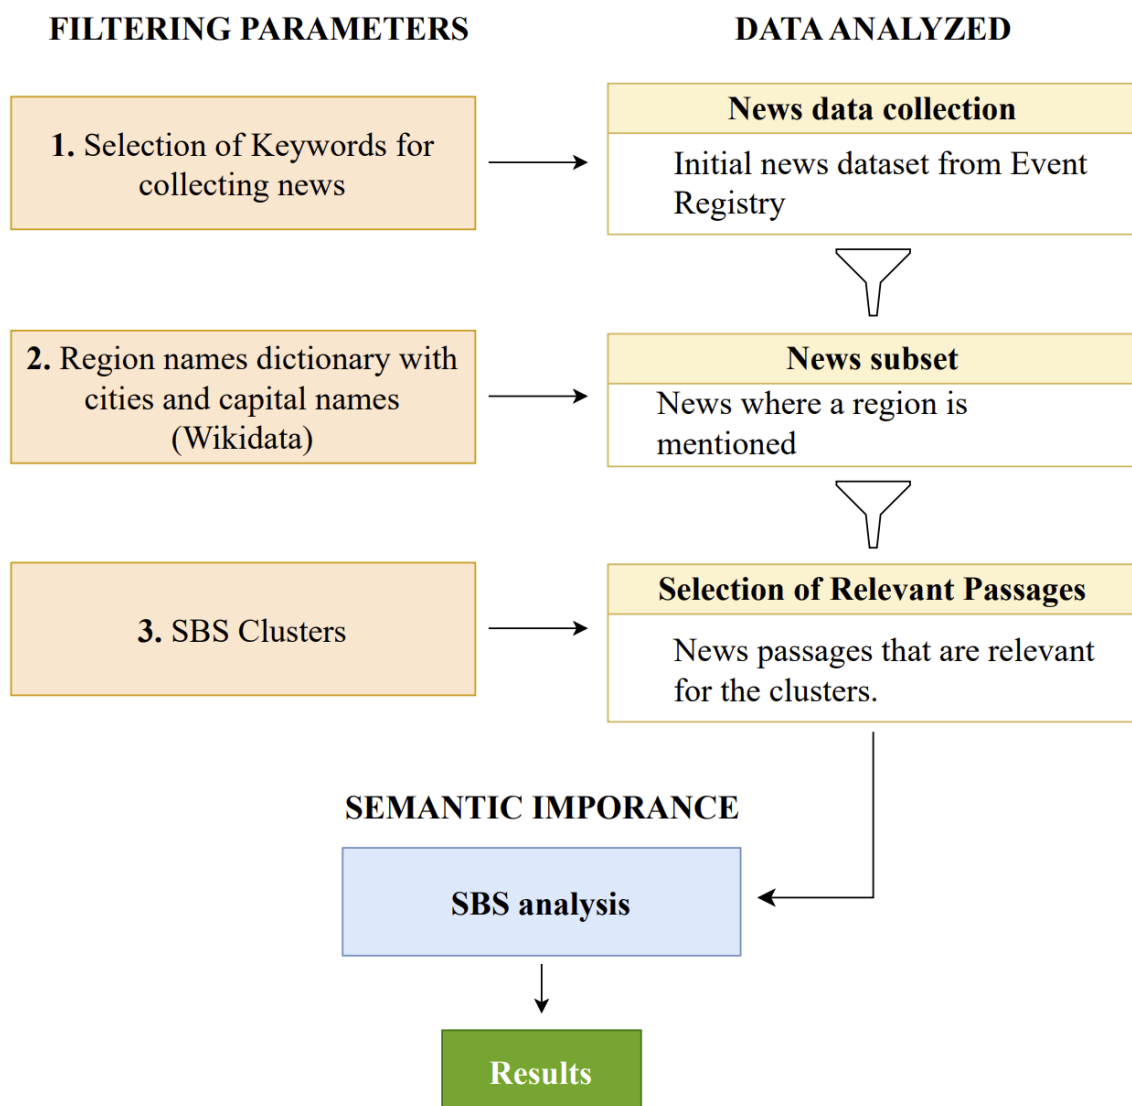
FILTERING PARAMETERS

DATA ANALYZED

1. Selection of Keywords for collecting news

News data collection

Initial news dataset from Event Registry

2. Region names dictionary with cities and capital names (Wikidata)

News subset

News where a region is mentioned

3. SBS Clusters

Selection of Relevant Passages

News passages that are relevant for the clusters.

SEMANTIC IMPORANCE

SBS analysis

Results